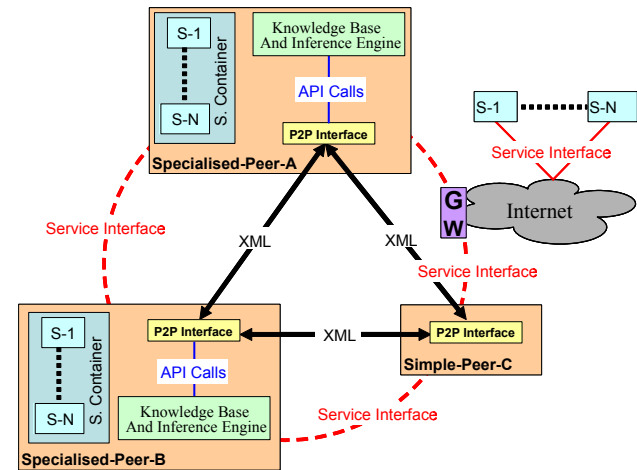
S-1

S-N

S. Container

Knowledge Base And Inference Engine

API Calls

P2P Interface

Specialised-Peer-A

S-1

S-N

Service Interface

Internet

G W

Service Interface

XML

XML

Service Interface

S-1

S-N

S. Container

P2P Interface

API Calls

Knowledge Base And Inference Engine

Specialised-Peer-B

XML

P2P Interface

Simple-Peer-C

Service Interface